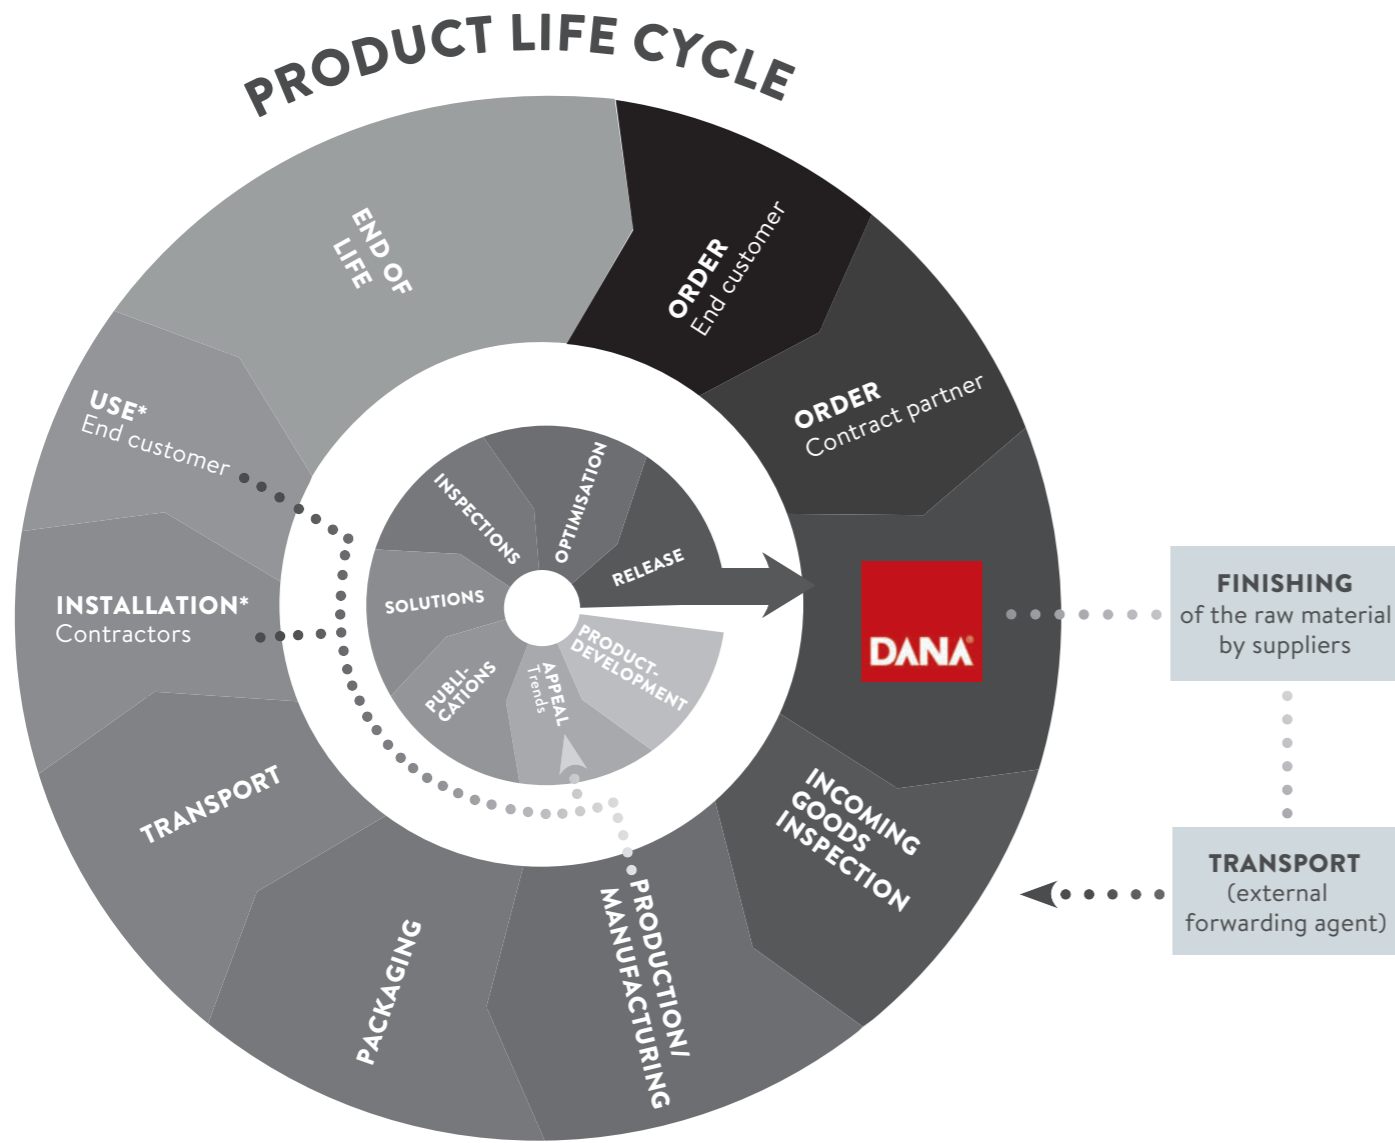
PRODUCT LIFE CYCLE

END OF LIFE

ORDER
End customer

ORDER
Contract partner

USE*
End customer

INSTALLATION*
Contractors

TRANSPORT

PACKAGING

PRODUCTION/
MANUFACTURING

INCOMING GOODS INSPECTION

INSPECTIONS

OPTIMISATION

RELEASE

SOLUTIONS

PUBLI-CATIONS

APPEAL
Trends

PRODUCT-DEVELOPMENT

DANA

FINISHING
of the raw material by suppliers

TRANSPORT
(external forwarding agent)